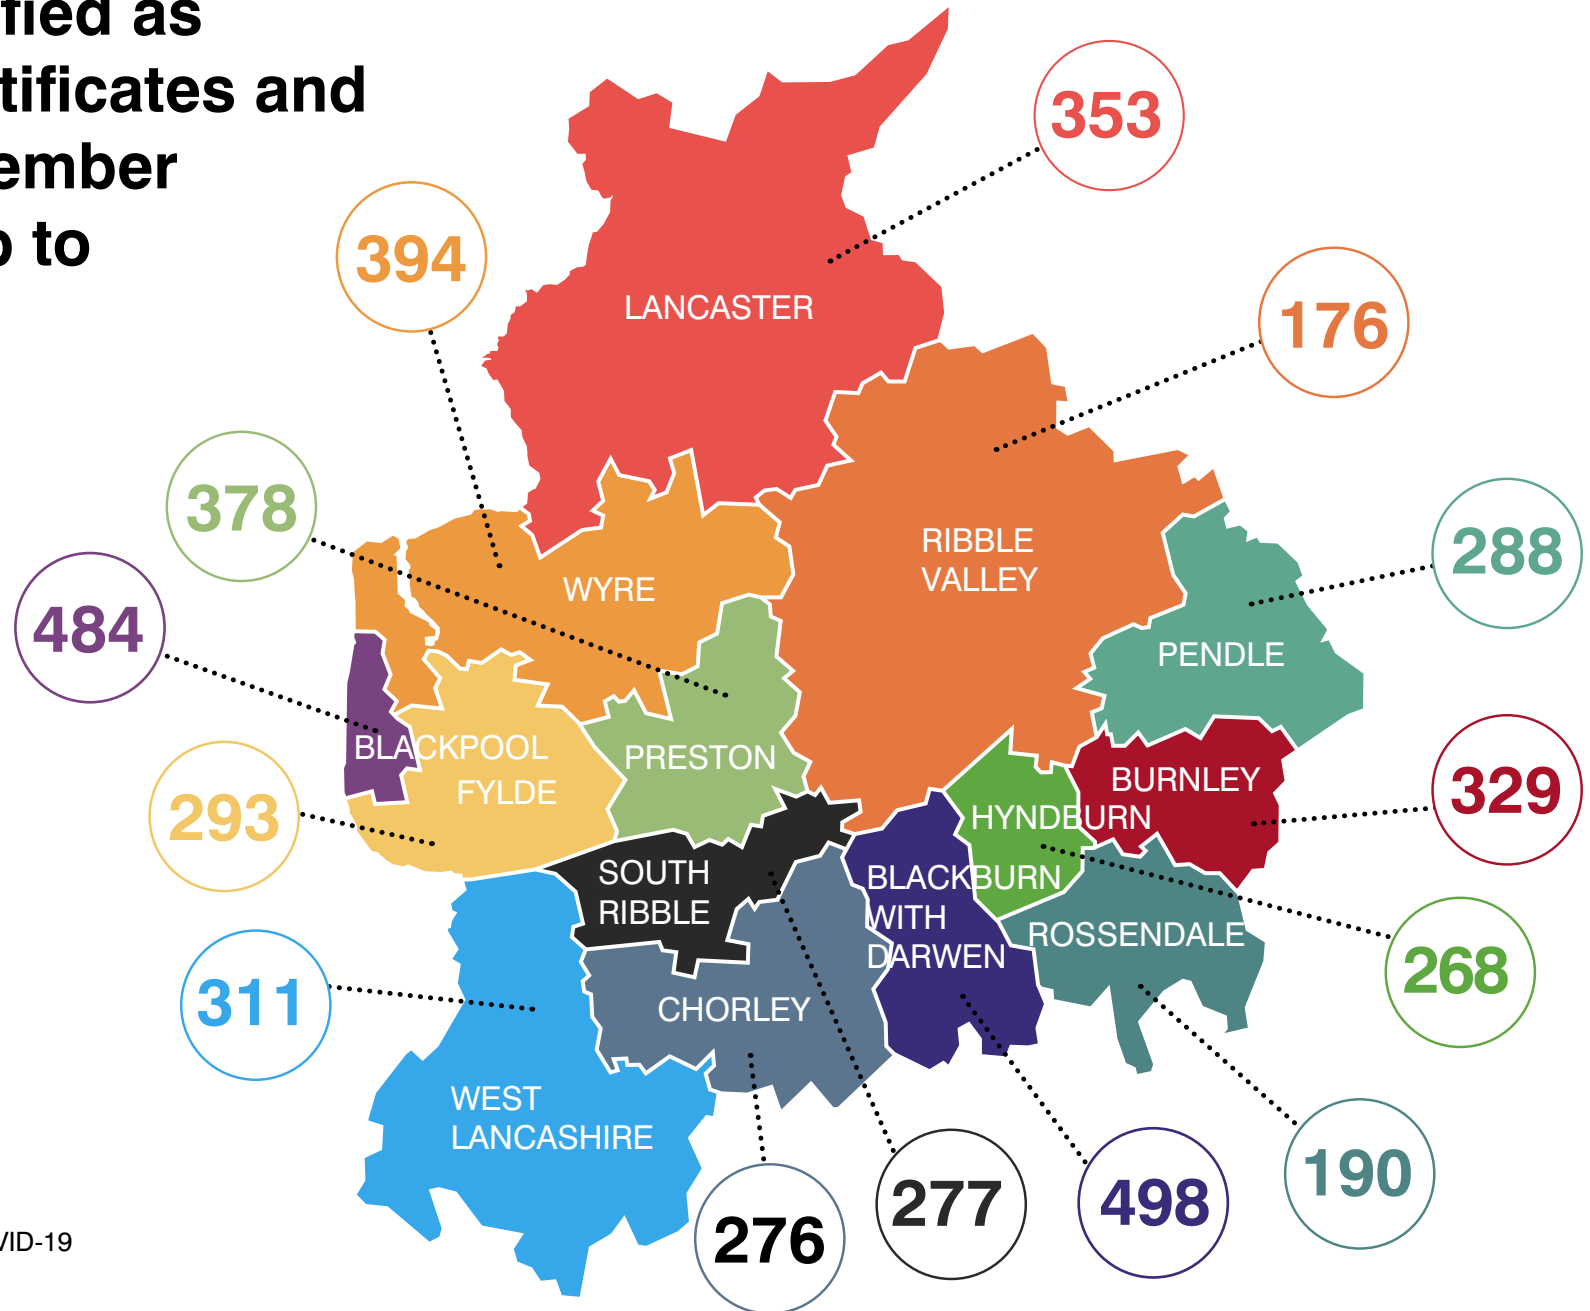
fied as
tificates and
ember
to

353
394
LANCASTER
176
378
WYRE
RIBBLE VALLEY
288
484
PENDLE
BLACKPOOL
PRESTON
FYLDE
BURNLEY
329
293
HYNDBURN
SOUTH RIBBLE
BLACKBURN WITH DARWEN
ROSSENDALE
268
311
CHORLEY
WEST LANCASHIRE
190
277
498
276
VID-19